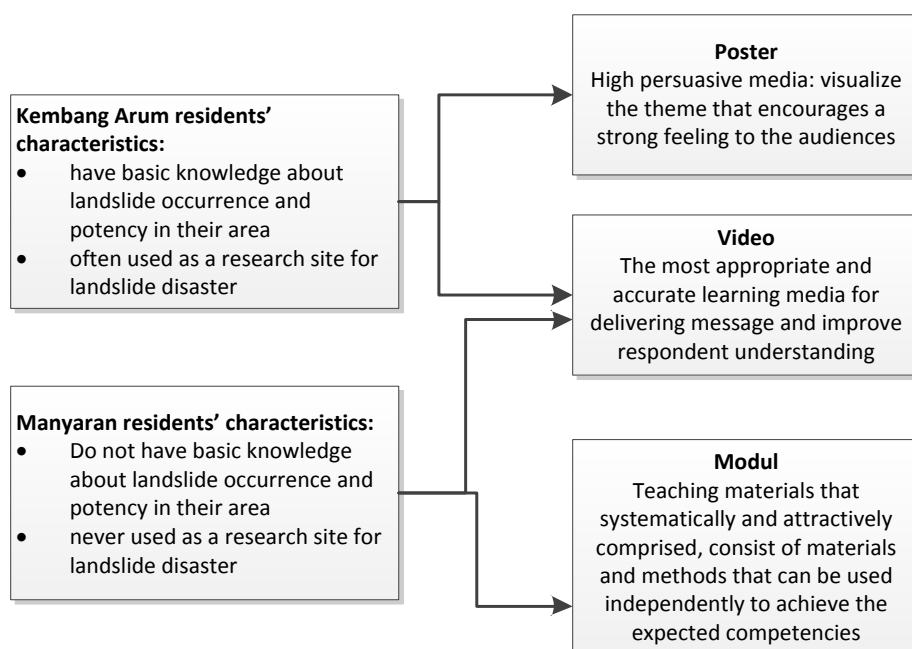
**Kembang Arum residents' characteristics:**
- have basic knowledge about landslide occurrence and potency in their area
- often used as a research site for landslide disaster

**Manyaran residents' characteristics:**
- Do not have basic knowledge about landslide occurrence and potency in their area
- never used as a research site for landslide disaster

**Poster**
High persuasive media: visualize the theme that encourages a strong feeling to the audiences

**Video**
The most appropriate and accurate learning media for delivering message and improve respondent understanding

**Modul**
Teaching materials that systematically and attractively comprised, consist of materials and methods that can be used independently to achieve the expected competencies